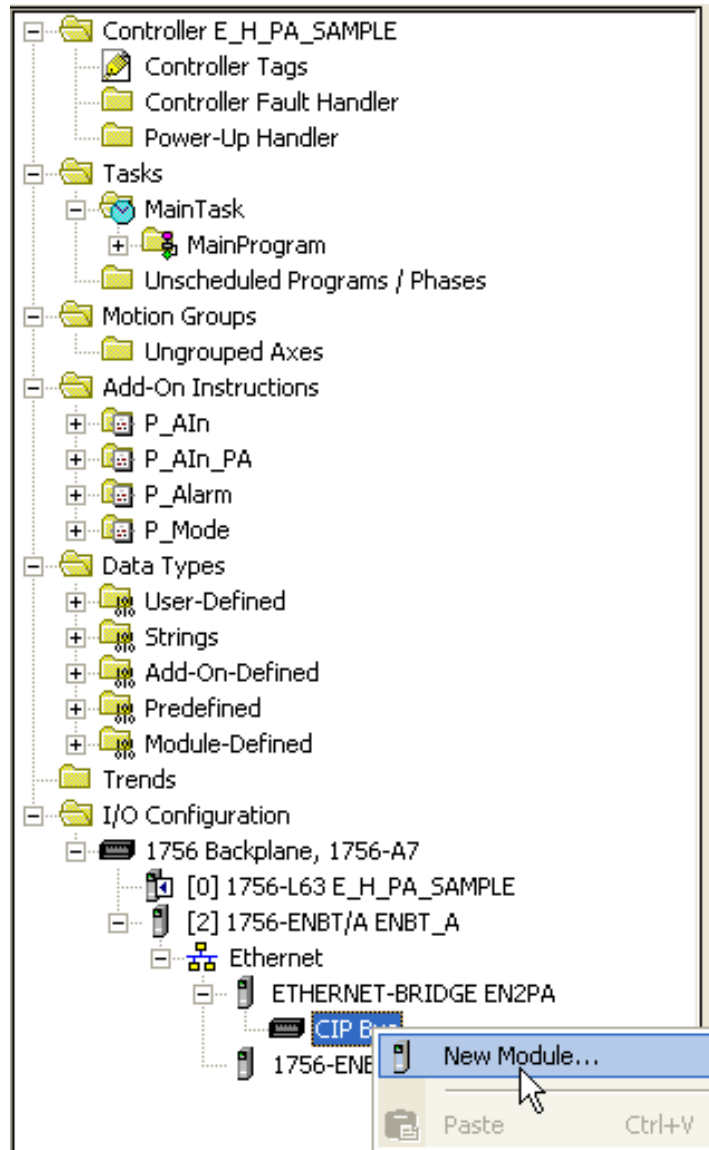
Controller E_H_PA_SAMPLE
Controller Tags
Controller Fault Handler
Power-Up Handler
Tasks
MainTask
MainProgram
Unscheduled Programs / Phases
Motion Groups
Ungrouped Axes
Add-On Instructions
P_AIn
P_AIn_PA
P_Alarm
P_Mode
Data Types
User-Defined
Strings
Add-On-Defined
Predefined
Module-Defined
Trends
I/O Configuration
1756 Backplane, 1756-A7
[0] 1756-L63 E_H_PA_SAMPLE
[2] 1756-ENBT/A ENBT_A
Ethernet
ETHERNET-BRIDGE EN2PA
CIP Bu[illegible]
1756-ENB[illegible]
New Module...
Paste Ctrl+V